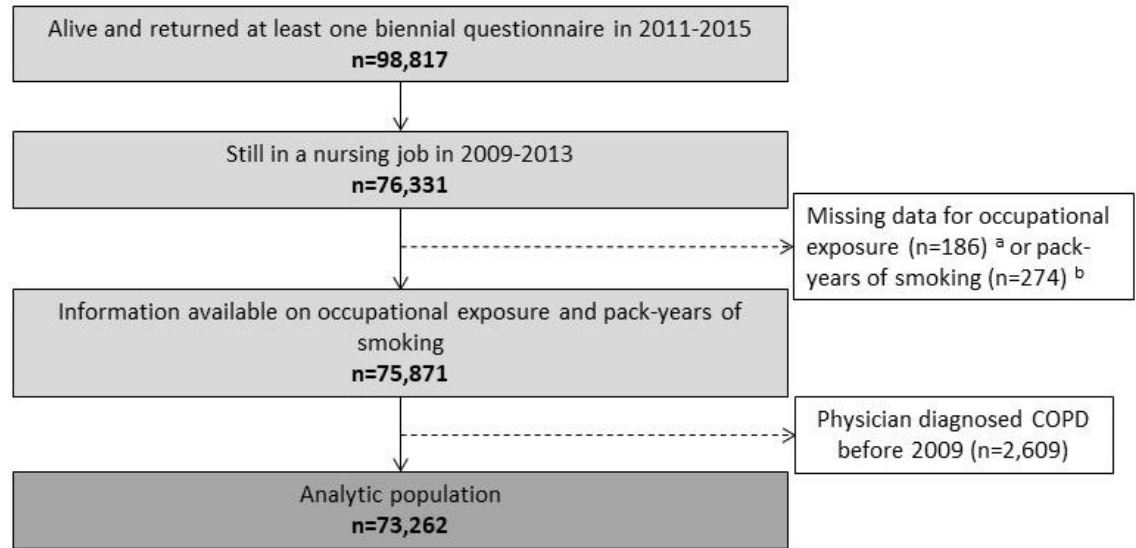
Alive and returned at least one biennial questionnaire in 2011-2015
**n=98,817**

Still in a nursing job in 2009-2013
**n=76,331**

Missing data for occupational exposure (n=186) $^{a}$ or pack-years of smoking (n=274) $^{b}$

Information available on occupational exposure and pack-years of smoking
**n=75,871**

Physician diagnosed COPD before 2009 (n=2,609)

Analytic population
**n=73,262**